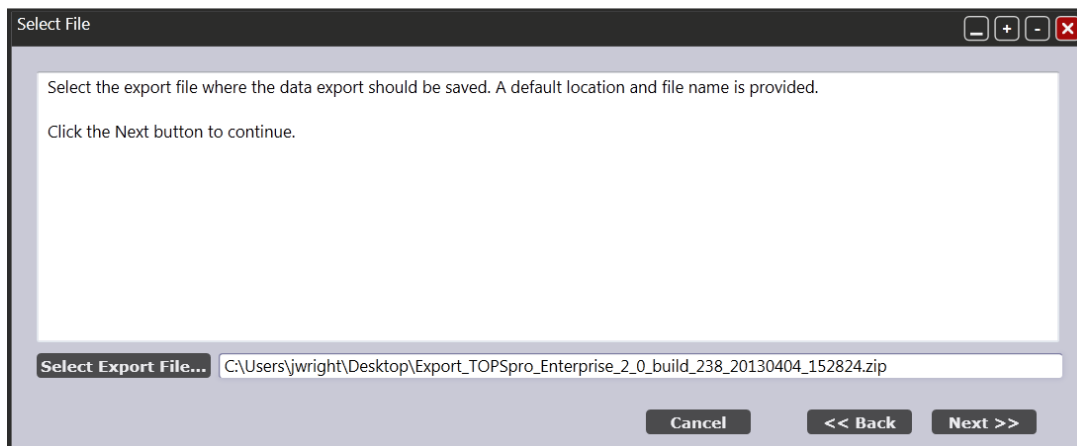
Select File

Select the export file where the data export should be saved. A default location and file name is provided.

Click the Next button to continue.

Select Export File... C:\Users\jwright\Desktop\Export_TOPSpro_Enterprise_2_0_build_238_20130404_152824.zip

Cancel << Back Next >>